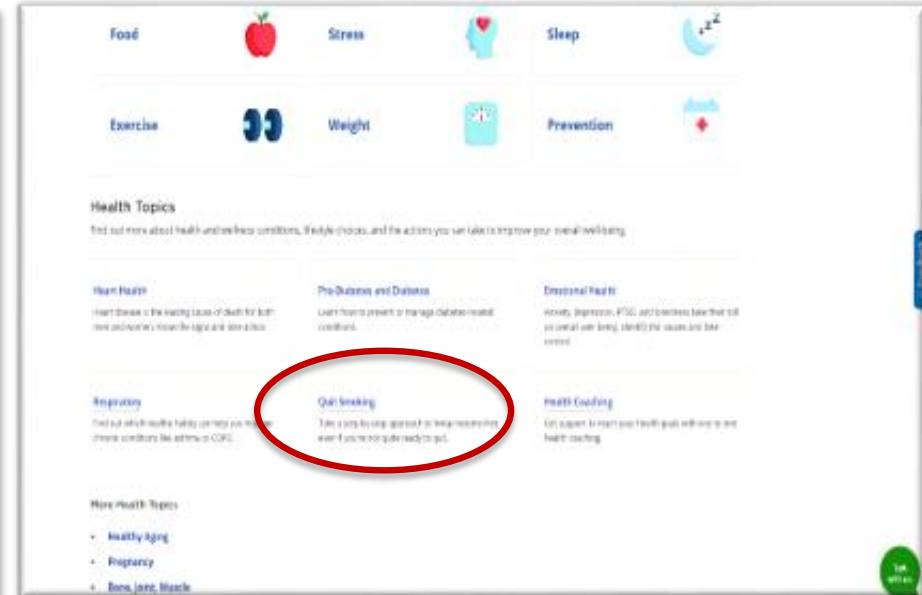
Food

Stress

Sleep

Exercise

Weight

Prevention

Health Topics

Find out more about health and wellness conditions, lifestyle choices, and the actions you can take to improve your overall well-being.

Heart Health

Heart disease is the leading cause of death for both men and women. Know the signs and take action.

Pre-Diabetes and Diabetes

Learn how to prevent or manage diabetes-related conditions.

Emotional Health

Anxiety, Depression, PTSD, and loneliness take their toll on overall well-being. Identify the causes and take control.

Respiratory

Find out which healthy habits can help you manage chronic conditions like asthma or COPD.

Quit Smoking

Take a step-by-step approach to living nicotine-free even if you're not quite ready to quit.

Health Coaching

Get support to reach your health goals with one-to-one health coaching.

More Health Topics

• Healthy Aging

• Pregnancy

• Bone, Joint, Muscle

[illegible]